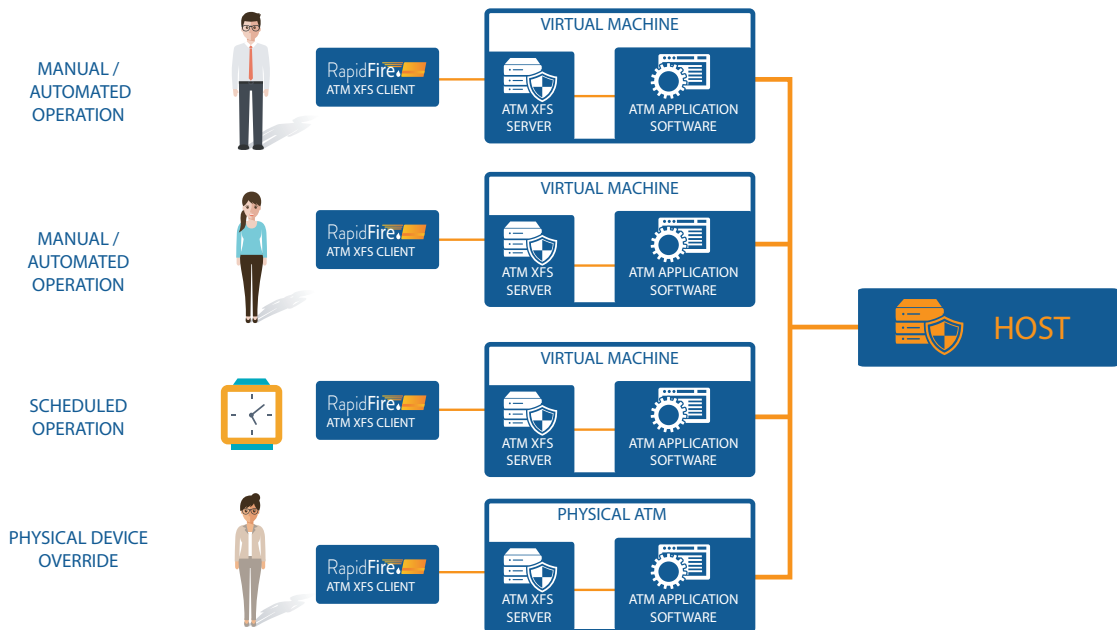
MANUAL / AUTOMATED OPERATION

RapidFire
ATM XFS CLIENT

VIRTUAL MACHINE

ATM XFS SERVER

ATM APPLICATION SOFTWARE

MANUAL / AUTOMATED OPERATION

RapidFire
ATM XFS CLIENT

VIRTUAL MACHINE

ATM XFS SERVER

ATM APPLICATION SOFTWARE

HOST

SCHEDULED OPERATION

RapidFire
ATM XFS CLIENT

VIRTUAL MACHINE

ATM XFS SERVER

ATM APPLICATION SOFTWARE

PHYSICAL DEVICE OVERRIDE

RapidFire
ATM XFS CLIENT

PHYSICAL ATM

ATM XFS SERVER

ATM APPLICATION SOFTWARE